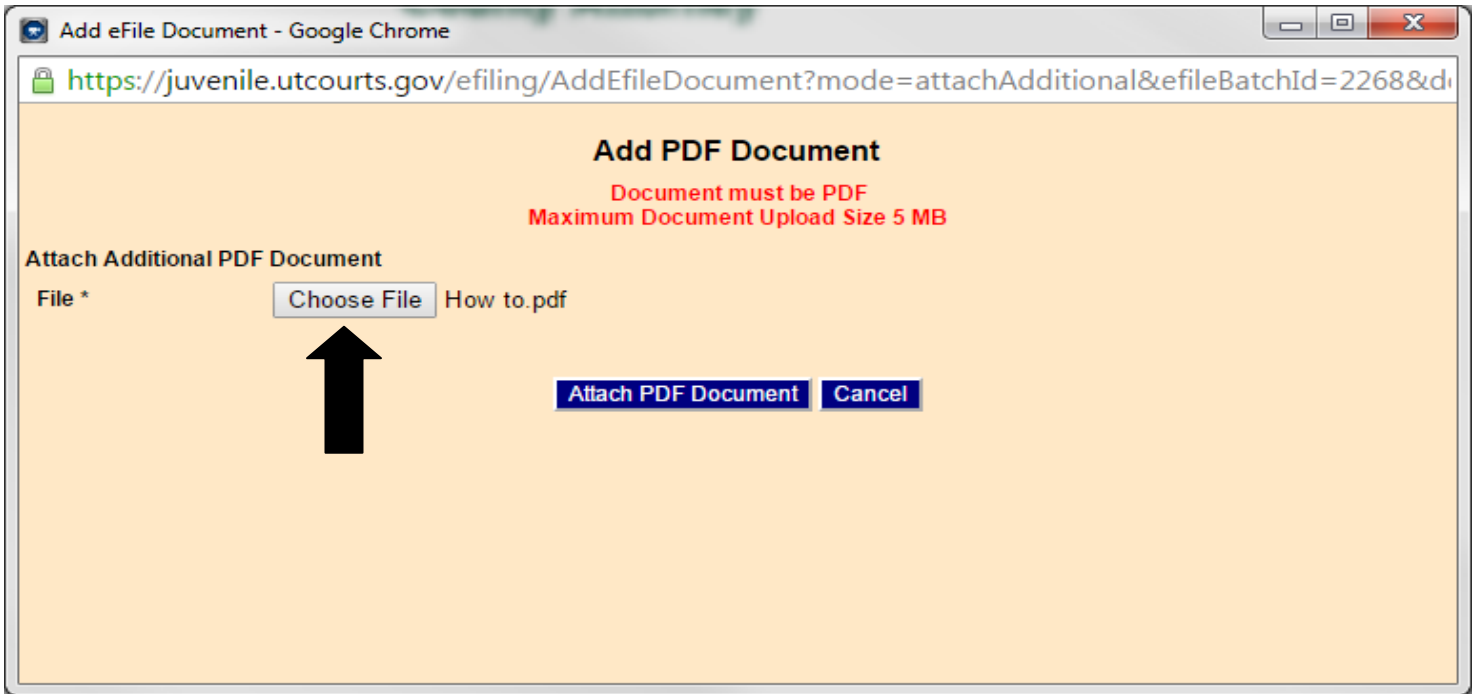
Add eFile Document - Google Chrome

https://juvenile.utcourts.gov/efiling/AddEfileDocument?mode=attachAdditional&efileBatchId=2268&d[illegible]

Add PDF Document

Document must be PDF
Maximum Document Upload Size 5 MB

Attach Additional PDF Document

File * Choose File How to.pdf

Attach PDF Document Cancel